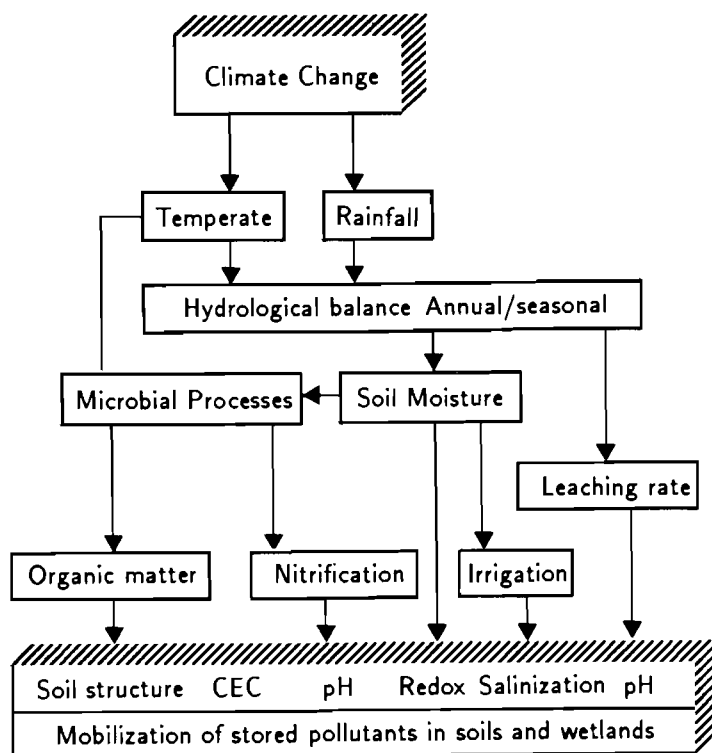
Climate Change

Temperate

Rainfall

Hydrological balance Annual/seasonal

Microbial Processes

Soil Moisture

Leaching rate

Organic matter

Nitrification

Irrigation

Soil structure CEC pH Redox Salinization pH

Mobilization of stored pollutants in soils and wetlands